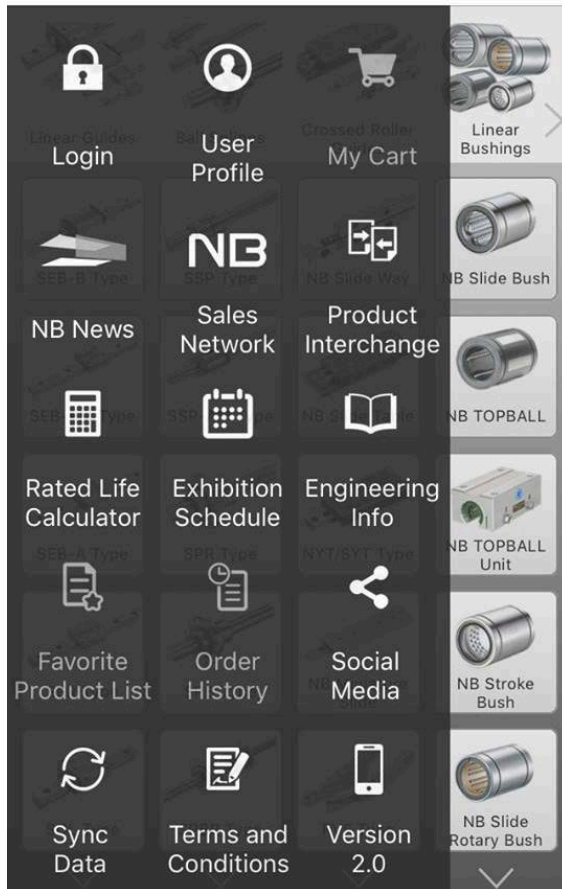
Login

User Profile

My Cart

NB

NB News

Sales Network

Product Interchange

Rated Life Calculator

Exhibition Schedule

Engineering Info

Favorite Product List

Order History

Social Media

Sync Data

Terms and Conditions

Version 2.0

Linear Bushings

NB Slide Bush

NB TOPBALL

NB TOPBALL Unit

NB Stroke Bush

NB Slide Rotary Bush